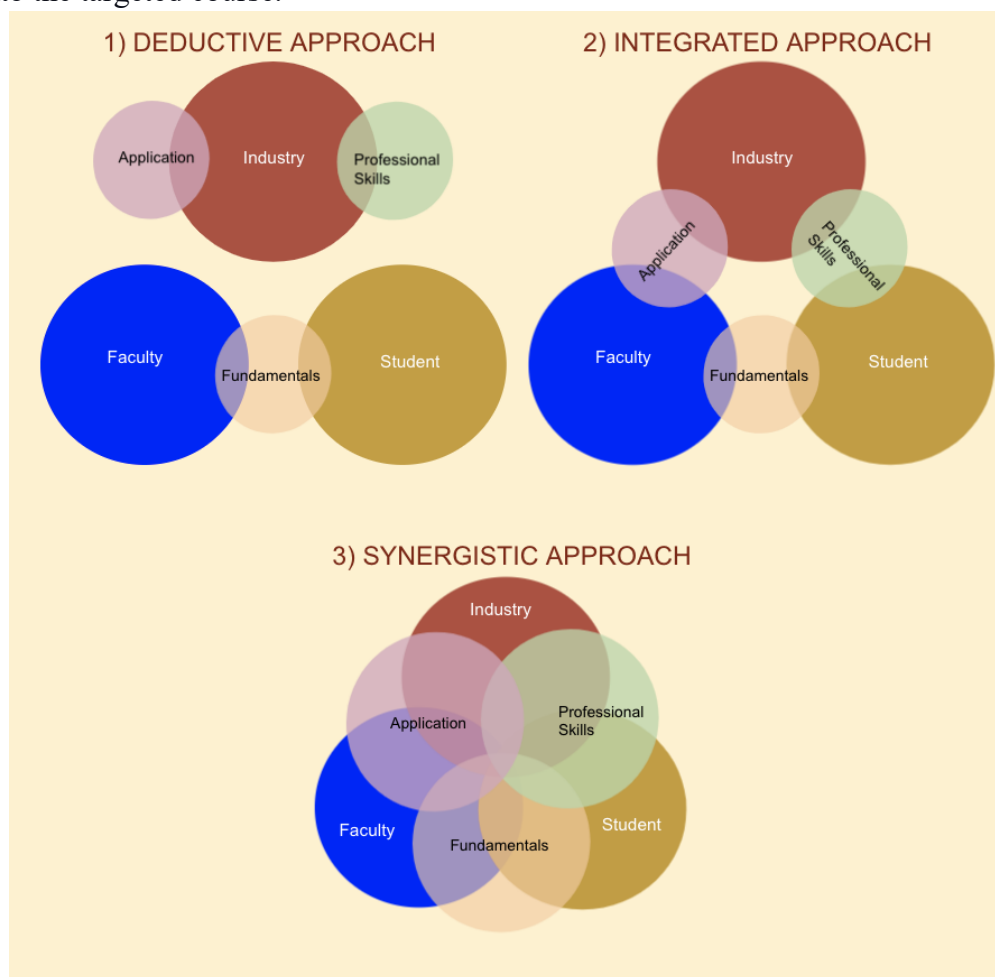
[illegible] the targeted course.

1) DEDUCTIVE APPROACH

Application

Industry

Professional Skills

Faculty

Fundamentals

Student

2) INTEGRATED APPROACH

Industry

Application

Professional Skills

Faculty

Fundamentals

Student

3) SYNERGISTIC APPROACH

Industry

Application

Professional Skills

Faculty

Fundamentals

Student